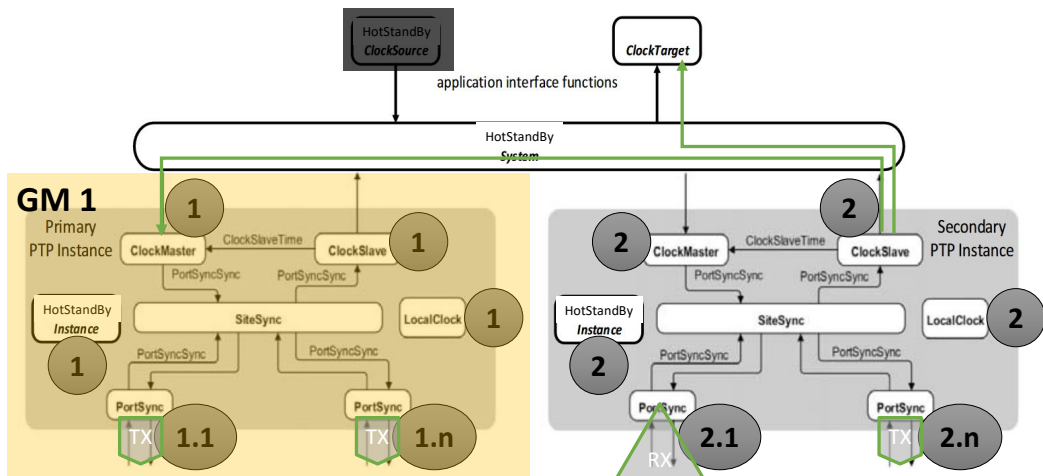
HotStandBy
ClockSource

ClockTarget

application interface functions

HotStandBy
System

GM 1

Primary
PTP Instance

1

ClockMaster

ClockSlaveTime

ClockSlave

1

PortSyncSync

PortSyncSync

HotStandBy
Instance

1

SiteSync

LocalClock

1

PortSyncSync

PortSyncSync

PortSync

PortSync

TX

1.1

TX

1.n

2

Secondary
PTP Instance

2

ClockMaster

ClockSlaveTime

ClockSlave

PortSyncSync

PortSyncSync

HotStandBy
Instance

2

SiteSync

LocalClock

2

PortSyncSync

PortSyncSync

PortSync

PortSync

RX

2.1

TX

2.n